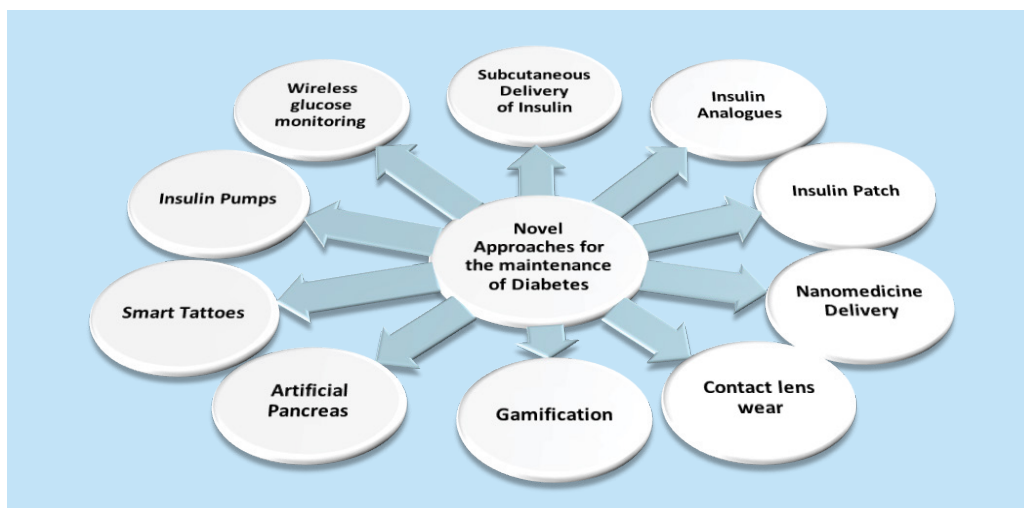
Novel Approaches for the maintenance of Diabetes

Subcutaneous Delivery of Insulin

Insulin Analogues

Insulin Patch

Nanomedicine Delivery

Contact lens wear

Gamification

Artificial Pancreas

Smart Tattoes

Insulin Pumps

Wireless glucose monitoring